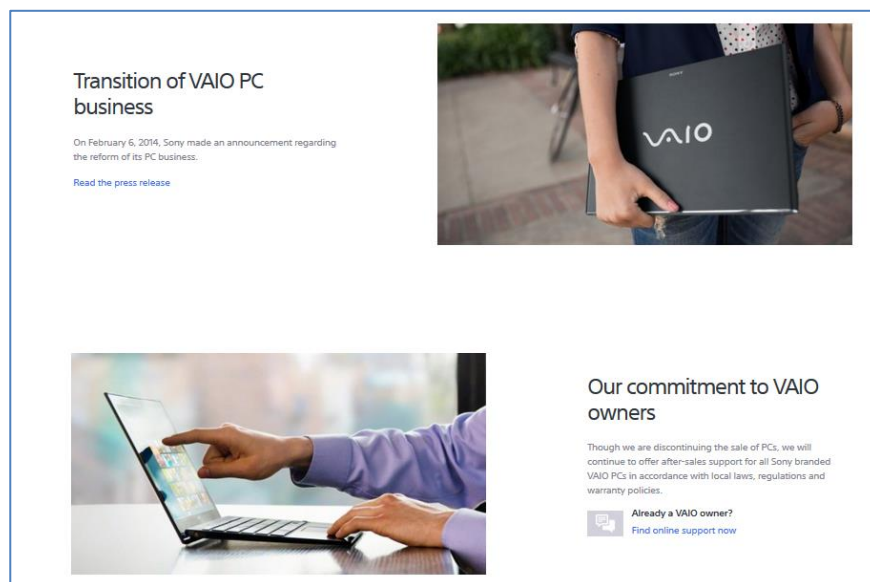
Transition of VAIO PC business

On February 6, 2014, Sony made an announcement regarding the reform of its PC business.

Read the press release

SONY

VAIO

Our commitment to VAIO owners

Though we are discontinuing the sale of PCs, we will continue to offer after-sales support for all Sony branded VAIO PCs in accordance with local laws, regulations and warranty policies.

Already a VAIO owner?
Find online support now